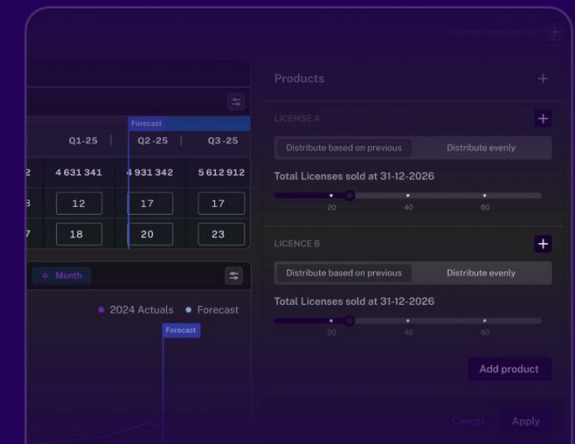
Forecast

| | Q1-25 | Q2-25 | Q3-25 |
|---|---|---|---|
| 2 | 4 631 341 | 4 931 342 | 5 612 912 |
| 8 | 12 | 17 | 17 |
| 7 | 18 | 20 | 23 |

Month

2024 Actuals
Forecast

Forecast

Products

LICENSE A

Distribute based on previous
Distribute evenly

Total Licenses sold at 31-12-2026

20
40
60

LICENCE B

Distribute based on previous
Distribute evenly

Total Licenses sold at 31-12-2026

20
40
60

Add product

Cancel
Apply